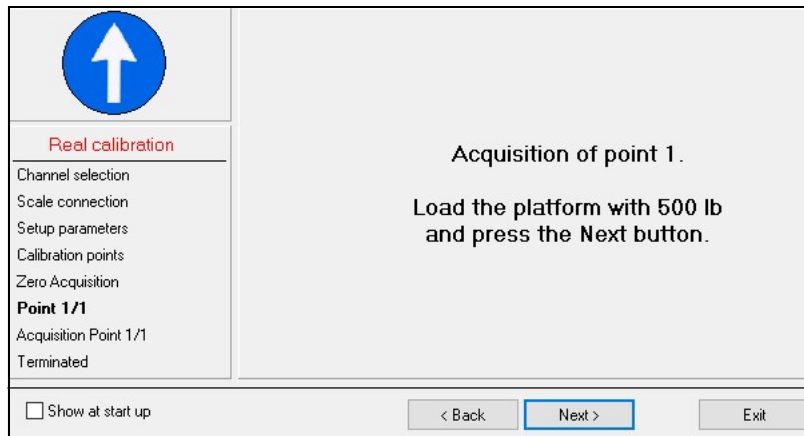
Real calibration

Channel selection

Scale connection

Setup parameters

Calibration points

Zero Acquisition

**Point 1/1**

Acquisition Point 1/1

Terminated

Acquisition of point 1.

Load the platform with 500 lb and press the Next button.

Show at start up

< Back

Next >

Exit